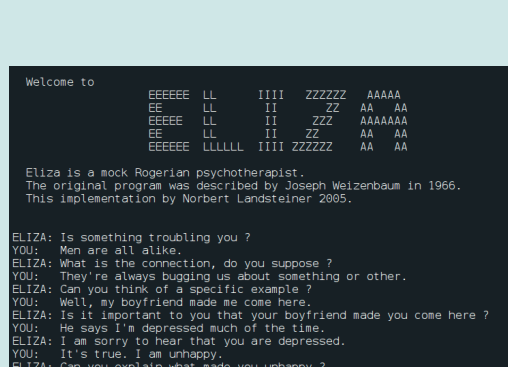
Welcome to

EEEEEE  LL      IIII   ZZZZZZ    AAAAA
EE      LL       II       ZZ    AA   AA
EEEEE   LL       II      ZZZ    AAAAAAA
EE      LL       II     ZZ      AA   AA
EEEEEE  LLLLLL  IIII  ZZZZZZ    AA   AA

Eliza is a mock Rogerian psychotherapist.
The original program was described by Joseph Weizenbaum in 1966.
This implementation by Norbert Landsteiner 2005.

ELIZA: Is something troubling you ?
YOU:   Men are all alike.
ELIZA: What is the connection, do you suppose ?
YOU:   They're always bugging us about something or other.
ELIZA: Can you think of a specific example ?
YOU:   Well, my boyfriend made me come here.
ELIZA: Is it important to you that your boyfriend made you come here ?
YOU:   He says I'm depressed much of the time.
ELIZA: I am sorry to hear that you are depressed.
YOU:   It's true. I am unhappy.
ELIZA: Can you explain what made you unhappy ?